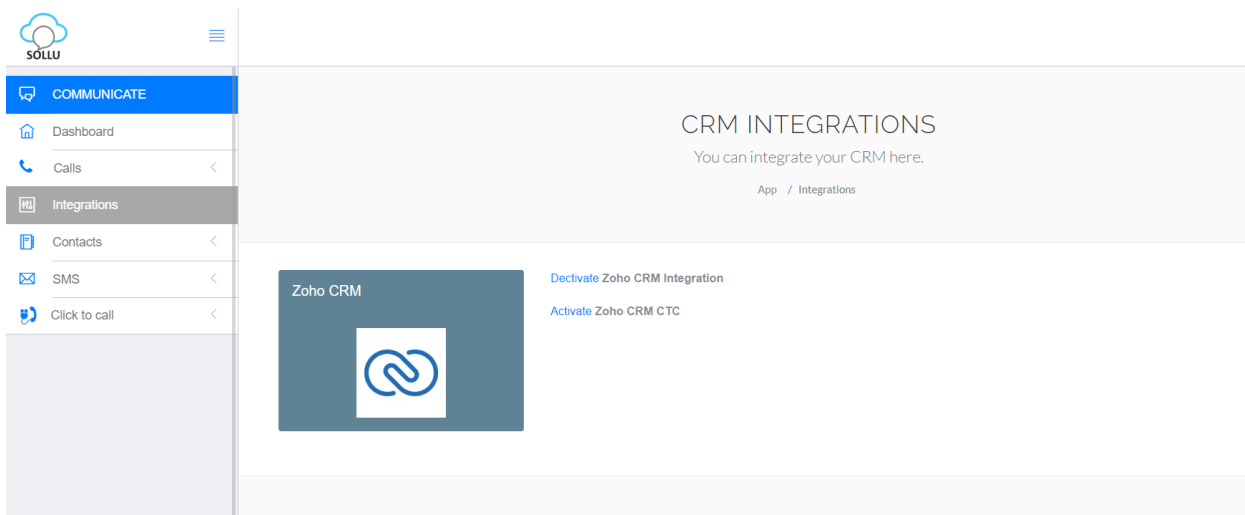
SOLLU

COMMUNICATE

Dashboard

Calls

Integrations

Contacts

SMS

Click to call

CRM INTEGRATIONS

You can integrate your CRM here.

App / Integrations

Zoho CRM

Dectivate Zoho CRM Integration

Activate Zoho CRM CTC